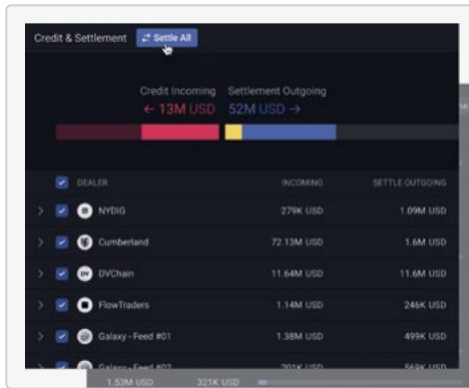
Credit & Settlement ⇄ Settle All

Credit Incoming Settlement Outgoing
← 13M USD 52M USD →

| DEALER | INCOMING | SETTLE OUTGOING |
|---|---|---|
| NYDIG | 279K USD | 1.09M USD |
| Cumberland | 72.13M USD | 1.6M USD |
| DVChain | 11.64M USD | 11.6M USD |
| FlowTraders | 1.14M USD | 246K USD |
| Galaxy - Feed #01 | 1.38M USD | 499K USD |
| Galaxy - Feed #02 | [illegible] | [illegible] |

1.53M USD 321K USD